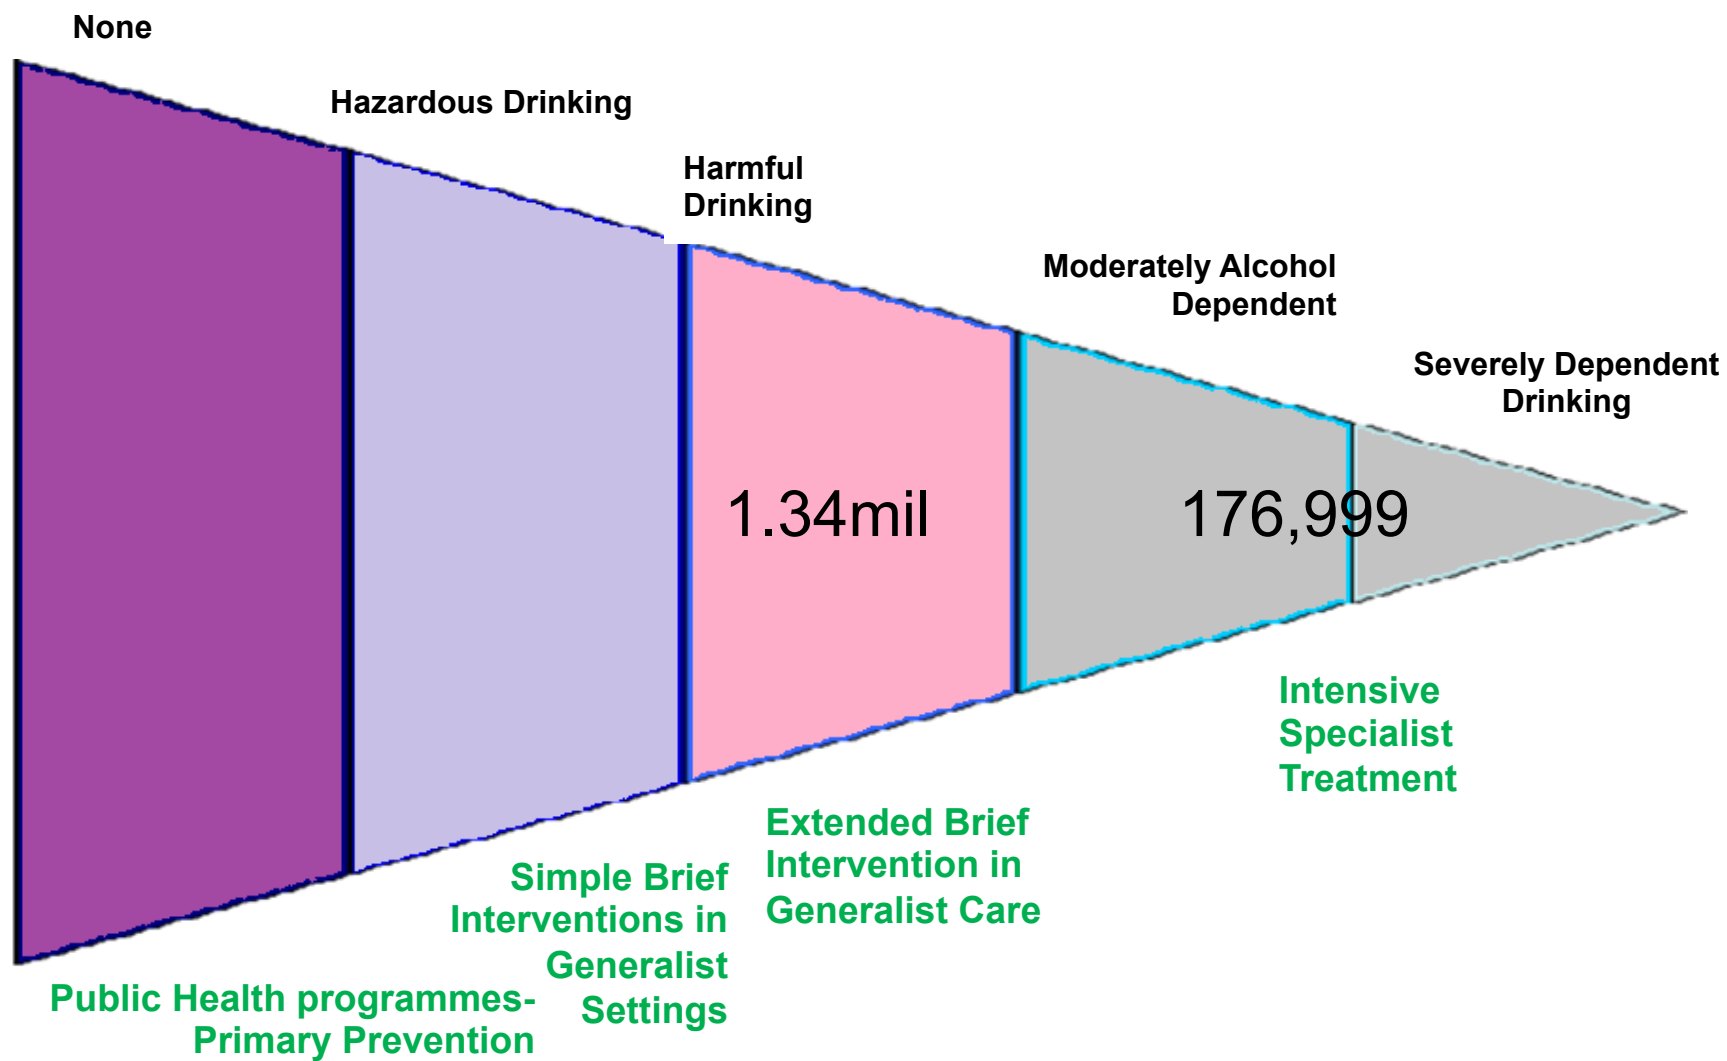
None

Hazardous Drinking

Harmful Drinking

Moderately Alcohol Dependent

Severely Dependent Drinking

1.34mil

176,999

Intensive Specialist Treatment

Extended Brief Intervention in Generalist Care

Simple Brief Interventions in Generalist Settings

Public Health programmes- Primary Prevention